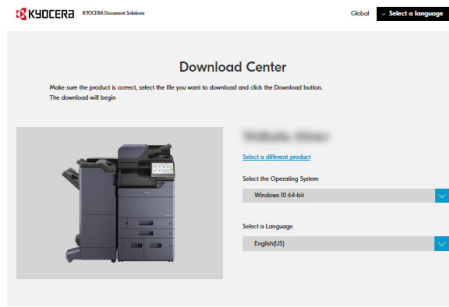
KYOCERA KYOCERA Document Solutions

Global Select a language

Download Center

Make sure the product is correct, select the file you want to download and click the Download button. The download will begin

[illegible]

Select a different product

Select the Operating System

Windows 10 64-bit

Select a Language

English(US)